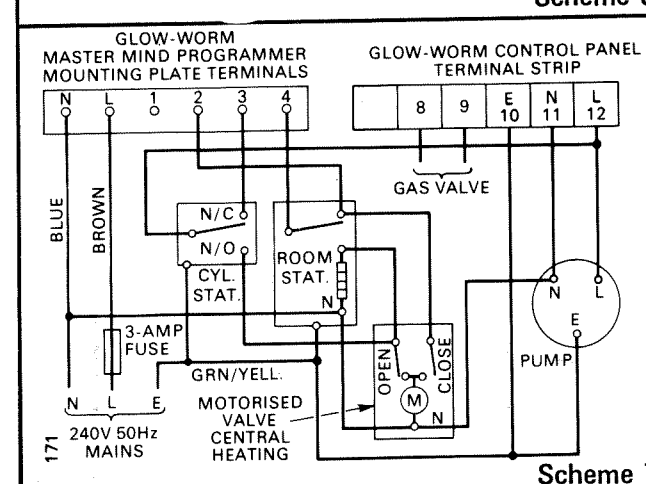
Scheme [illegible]

GLOW-WORM MASTER MIND PROGRAMMER MOUNTING PLATE TERMINALS

N L 1 2 3 4

GLOW-WORM CONTROL PANEL TERMINAL STRIP

8 9 E 10 N 11 L 12

GAS VALVE

BLUE

BROWN

N/C

N/O

CYL. STAT.

ROOM STAT.

N

3-AMP FUSE

GRN/YELL.

OPEN

CLOSE

M

N

N

L

E

PUMP

N L E

240V 50Hz MAINS

MOTORISED VALVE CENTRAL HEATING

171

Scheme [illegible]